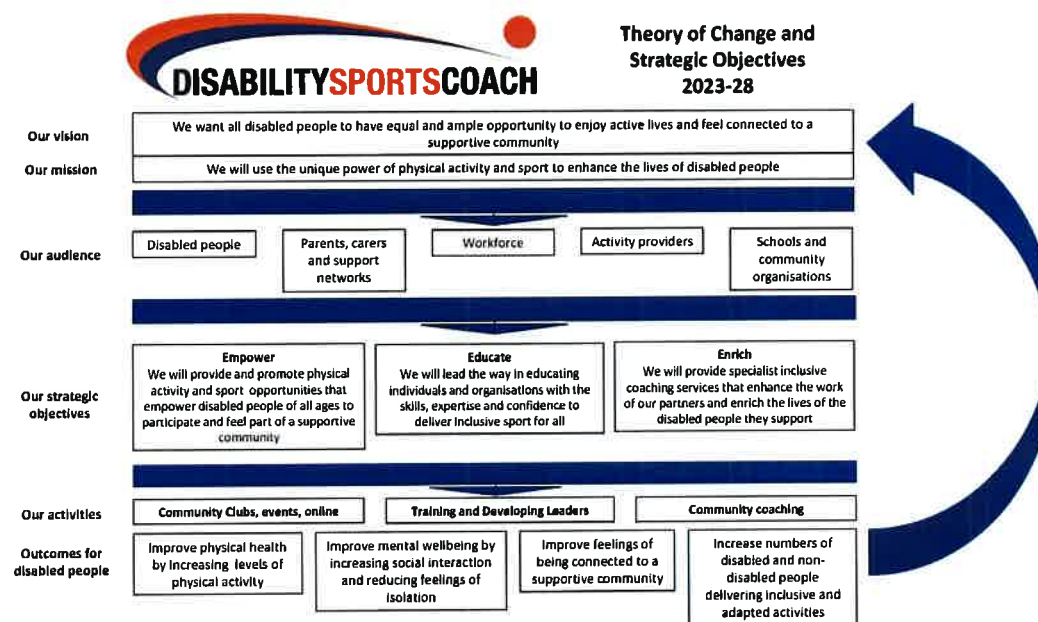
DISABILITYSPORTSCOACH

Theory of Change and Strategic Objectives 2023-28

Our vision
We want all disabled people to have equal and ample opportunity to enjoy active lives and feel connected to a supportive community

Our mission
We will use the unique power of physical activity and sport to enhance the lives of disabled people

Our audience
Disabled people
Parents, carers and support networks
Workforce
Activity providers
Schools and community organisations

Our strategic objectives
Empower
We will provide and promote physical activity and sport opportunities that empower disabled people of all ages to participate and feel part of a supportive community

Educate
We will lead the way in educating individuals and organisations with the skills, expertise and confidence to deliver inclusive sport for all

Enrich
We will provide specialist inclusive coaching services that enhance the work of our partners and enrich the lives of the disabled people they support

Our activities
Community Clubs, events, online
Training and Developing Leaders
Community coaching

Outcomes for disabled people
Improve physical health by increasing levels of physical activity
Improve mental wellbeing by increasing social interaction and reducing feelings of isolation
Improve feelings of being connected to a supportive community
Increase numbers of disabled and non-disabled people delivering inclusive and adapted activities